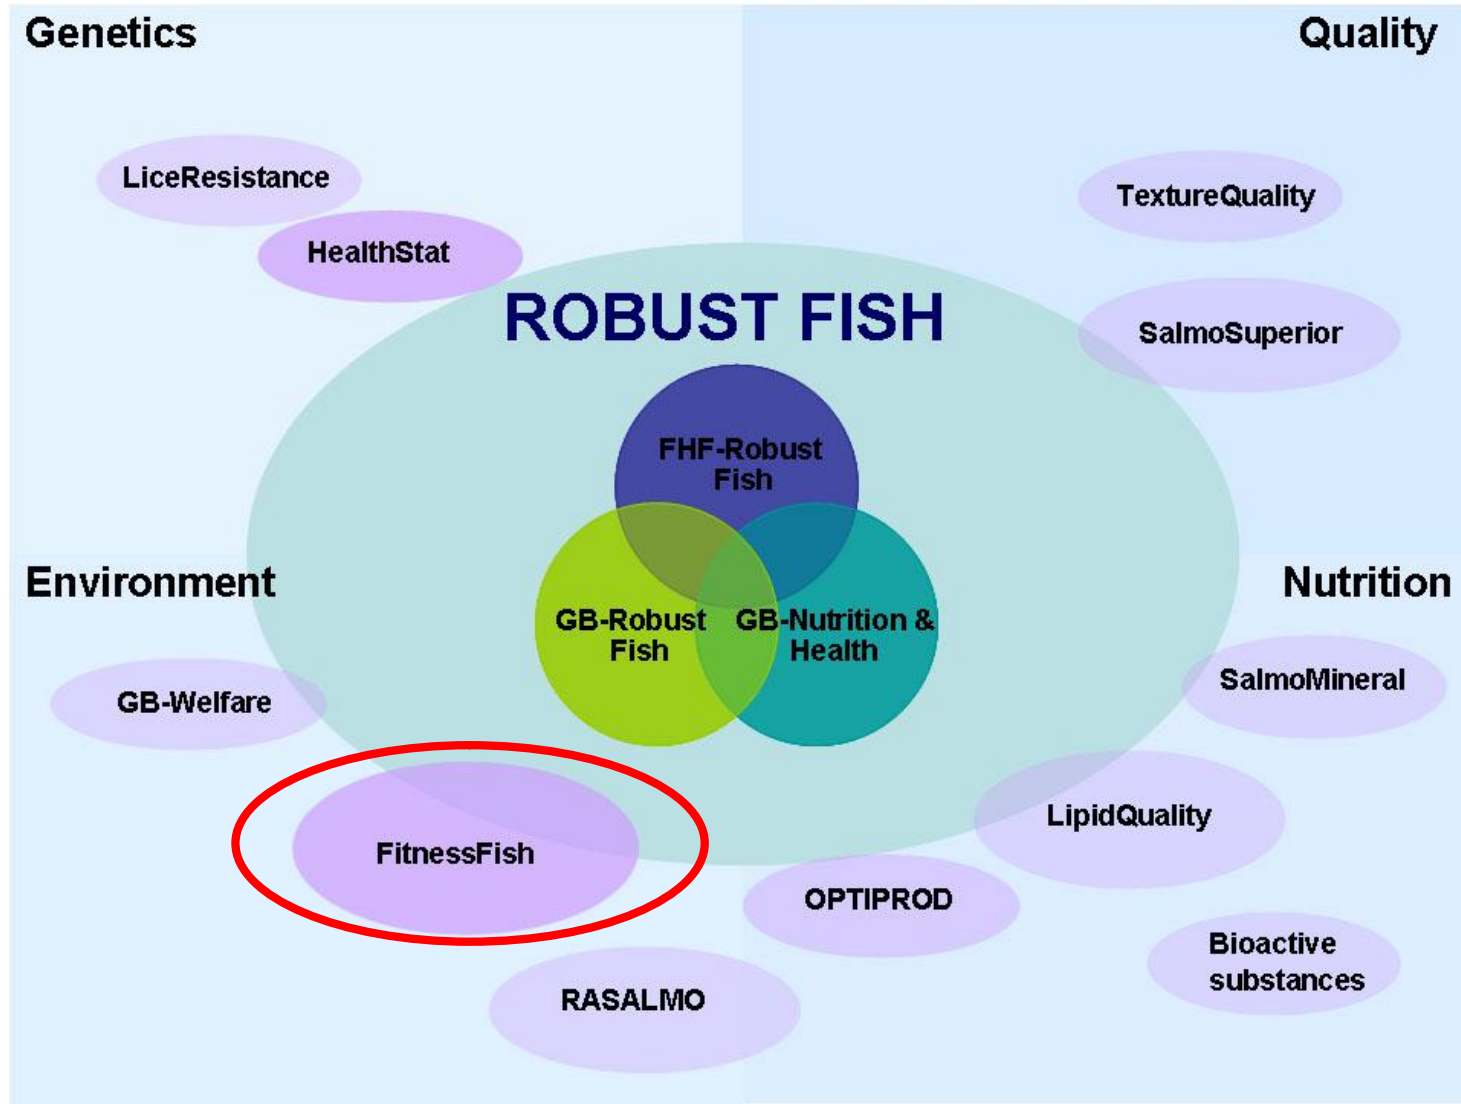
Genetics

Quality

LiceResistance

HealthStat

TextureQuality

ROBUST FISH

SalmoSuperior

FHF-Robust Fish

Environment

GB-Robust Fish

GB-Nutrition & Health

Nutrition

SalmoMineral

GB-Welfare

LipidQuality

FitnessFish

OPTIPROD

Bioactive substances

RASALMO